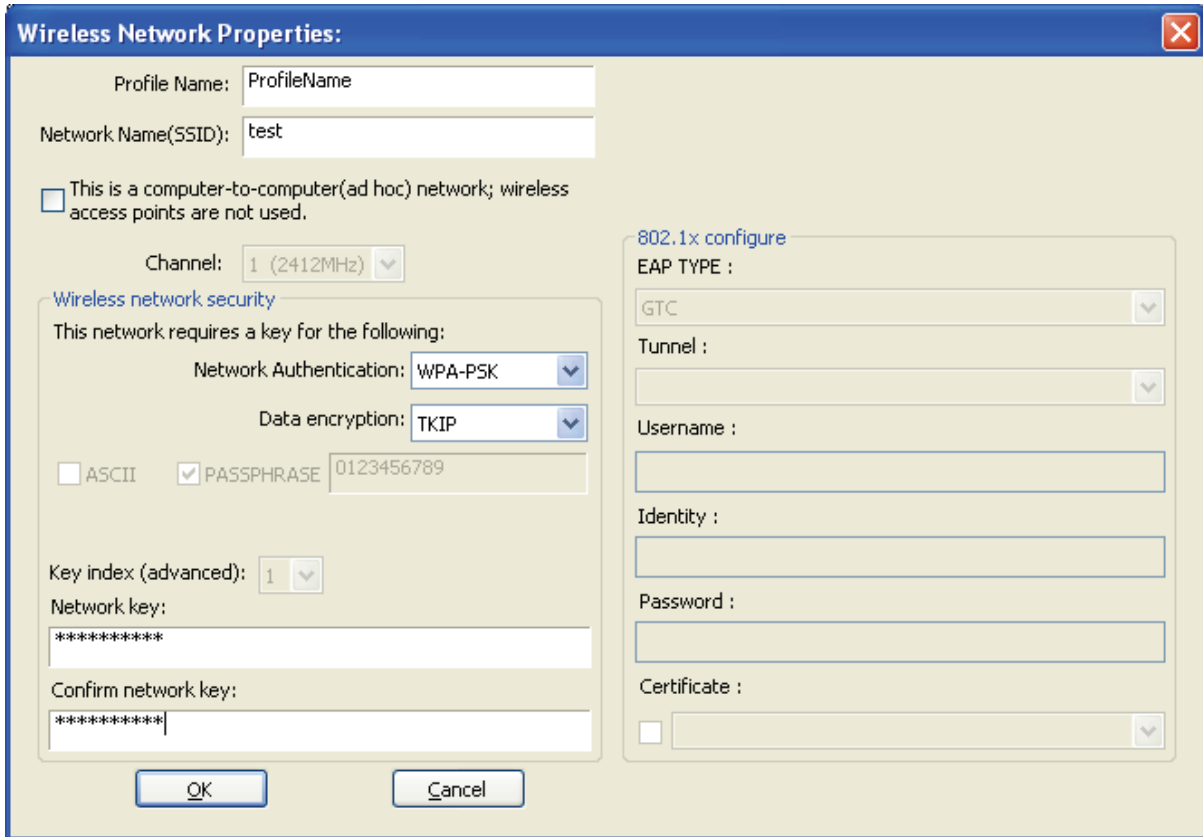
Wireless Network Properties:

Profile Name: ProfileName

Network Name(SSID): test

This is a computer-to-computer(ad hoc) network; wireless access points are not used.

Channel: 1 (2412MHz)

Wireless network security

This network requires a key for the following:

Network Authentication: WPA-PSK

Data encryption: TKIP

ASCII PASSPHRASE 0123456789

Key index (advanced): 1

Network key:

**********

Confirm network key:

**********

OK Cancel

802.1x configure

EAP TYPE :

GTC

Tunnel :

Username :

Identity :

Password :

Certificate :